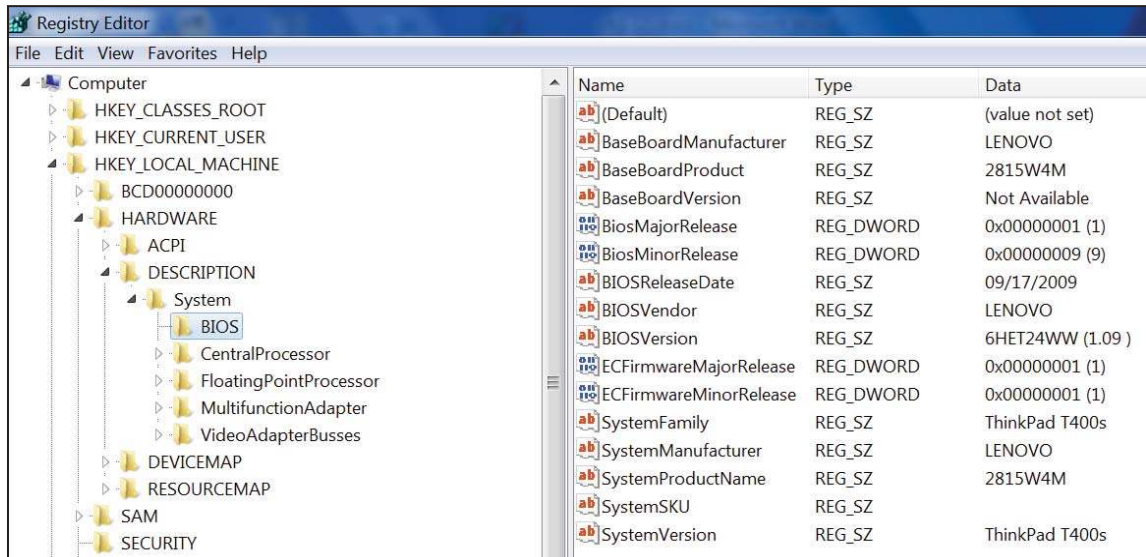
Registry Editor

File Edit View Favorites Help

Computer
HKEY_CLASSES_ROOT
HKEY_CURRENT_USER
HKEY_LOCAL_MACHINE
BCD00000000
HARDWARE
ACPI
DESCRIPTION
System
BIOS
CentralProcessor
FloatingPointProcessor
MultifunctionAdapter
VideoAdapterBusses
DEVICEMAP
RESOURCEMAP
SAM
SECURITY

| Name | Type | Data |
|---|---|---|
| (Default) | REG_SZ | (value not set) |
| BaseBoardManufacturer | REG_SZ | LENOVO |
| BaseBoardProduct | REG_SZ | 2815W4M |
| BaseBoardVersion | REG_SZ | Not Available |
| BiosMajorRelease | REG_DWORD | 0x00000001 (1) |
| BiosMinorRelease | REG_DWORD | 0x00000009 (9) |
| BIOSReleaseDate | REG_SZ | 09/17/2009 |
| BIOSVendor | REG_SZ | LENOVO |
| BIOSVersion | REG_SZ | 6HET24WW (1.09 ) |
| ECFirmwareMajorRelease | REG_DWORD | 0x00000001 (1) |
| ECFirmwareMinorRelease | REG_DWORD | 0x00000001 (1) |
| SystemFamily | REG_SZ | ThinkPad T400s |
| SystemManufacturer | REG_SZ | LENOVO |
| SystemProductName | REG_SZ | 2815W4M |
| SystemSKU | REG_SZ | |
| SystemVersion | REG_SZ | ThinkPad T400s |